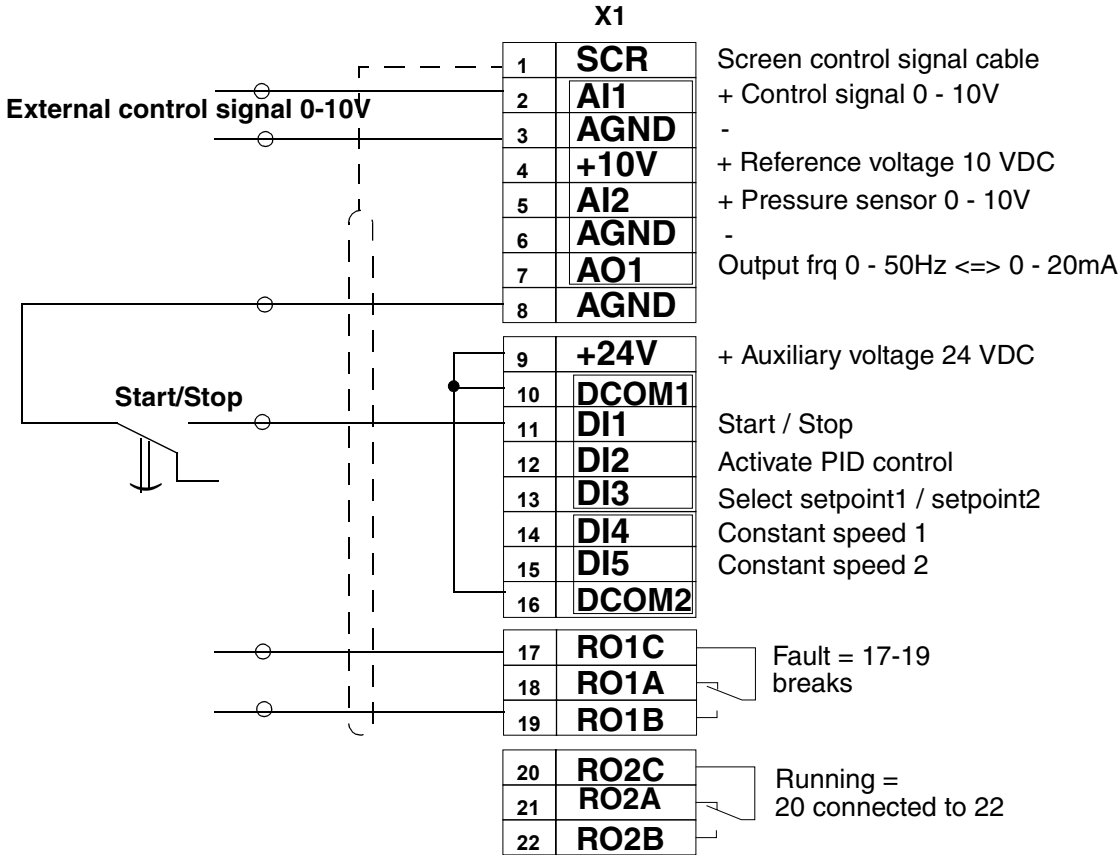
X1

External control signal 0-10V

Start/Stop

| | | |
|---|---|---|
| 1 | SCR | Screen control signal cable |
| 2 | AI1 | + Control signal 0 - 10V |
| 3 | AGND | - |
| 4 | +10V | + Reference voltage 10 VDC |
| 5 | AI2 | + Pressure sensor 0 - 10V |
| 6 | AGND | - |
| 7 | AO1 | Output frq 0 - 50Hz <=> 0 - 20mA |
| 8 | AGND | |
| 9 | +24V | + Auxiliary voltage 24 VDC |
| 10 | DCOM1 | |
| 11 | DI1 | Start / Stop |
| 12 | DI2 | Activate PID control |
| 13 | DI3 | Select setpoint1 / setpoint2 |
| 14 | DI4 | Constant speed 1 |
| 15 | DI5 | Constant speed 2 |
| 16 | DCOM2 | |
| 17 | RO1C | |
| 18 | RO1A | |
| 19 | RO1B | |
| 20 | RO2C | |
| 21 | RO2A | |
| 22 | RO2B | |

Fault = 17-19 breaks

Running = 20 connected to 22